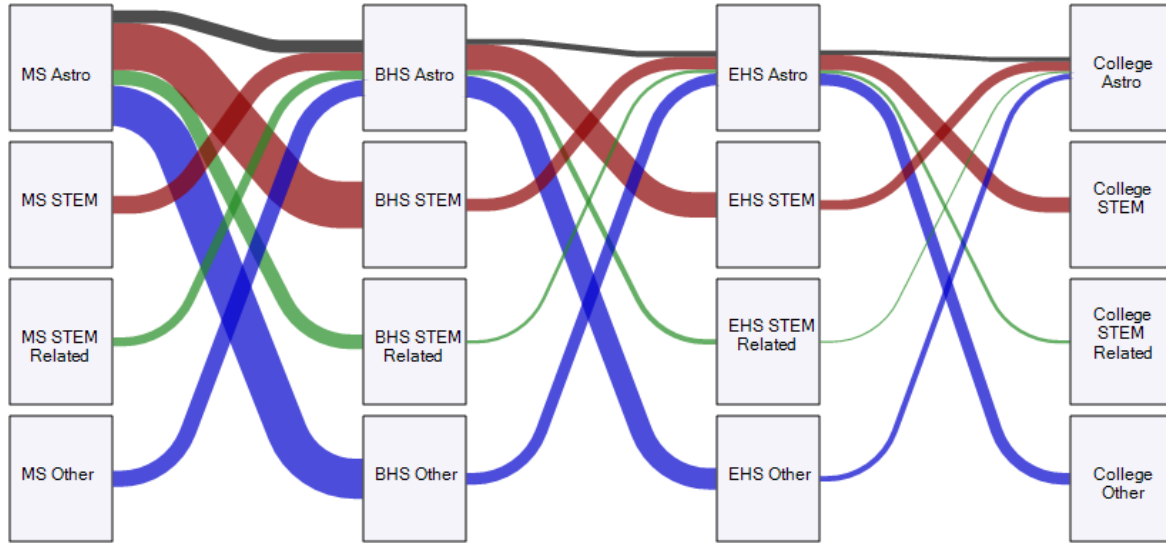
MS Astro

MS STEM

MS STEM Related

MS Other

BHS Astro

BHS STEM

BHS STEM Related

BHS Other

EHS Astro

EHS STEM

EHS STEM Related

EHS Other

College Astro

College STEM

College STEM Related

College Other